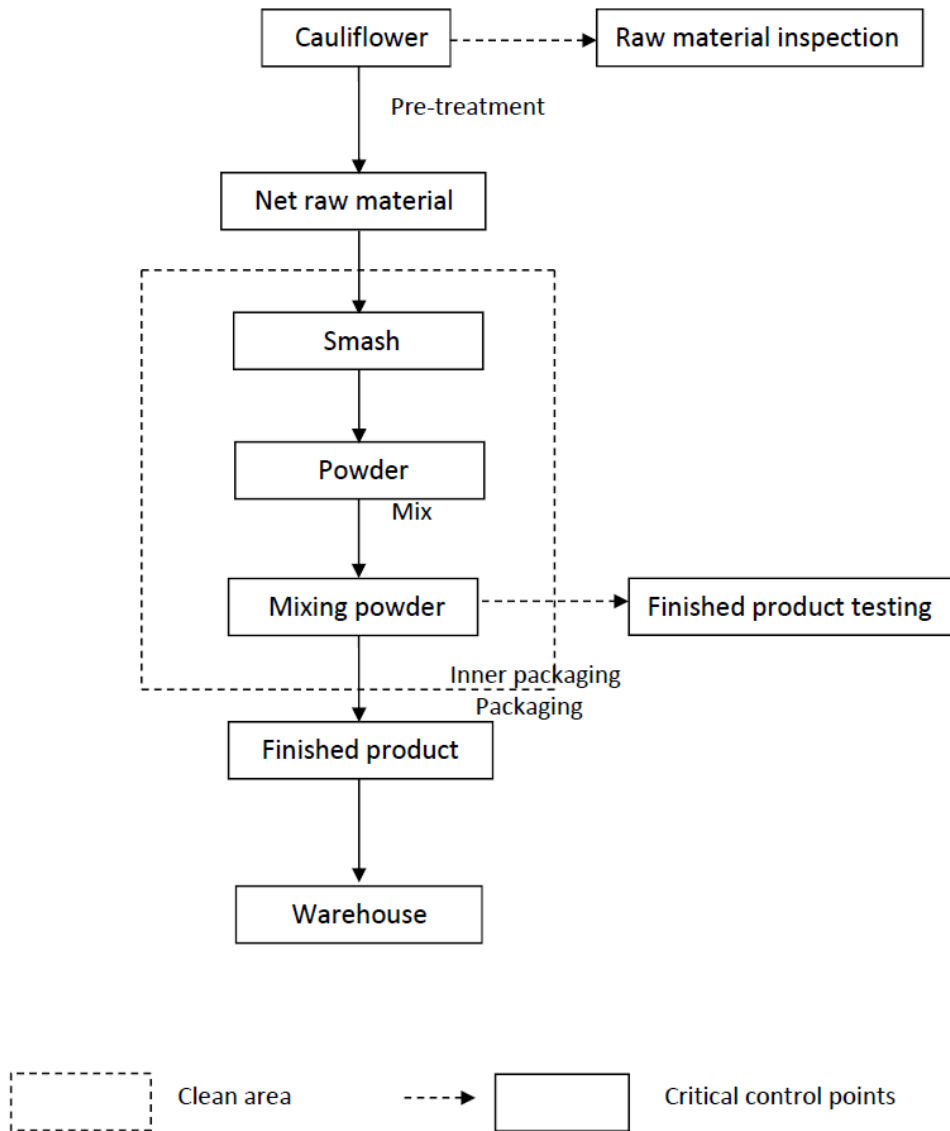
Cauliflower

Raw material inspection

Pre-treatment

Net raw material

Smash

Powder

Mix

Mixing powder

Finished product testing

Inner packaging

Packaging

Finished product

Warehouse

Clean area

Critical control points